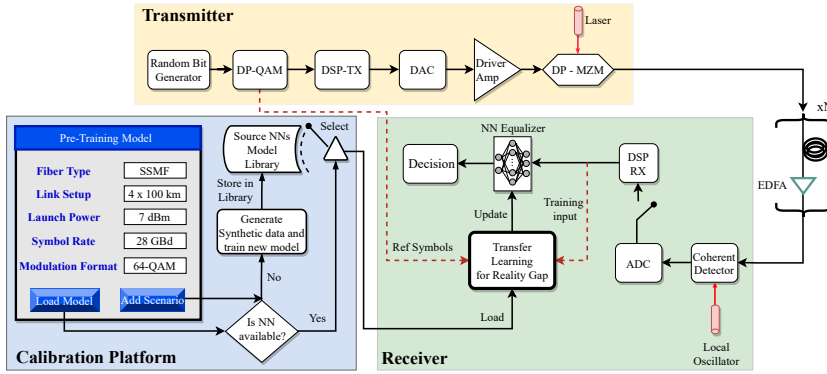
Transmitter

Laser

Random Bit Generator

DP-QAM

DSP-TX

DAC

Driver Amp

DP - MZM

xN

EDFA

Pre-Training Model

| Fiber Type | SSMF |
|---|---|
| Link Setup | 4 x 100 km |
| Launch Power | 7 dBm |
| Symbol Rate | 28 GBd |
| Modulation Format | 64-QAM |

Load Model

Add Scenario

Source NNs Model Library

Select

Store in Library

Generate Synthetic data and train new model

No

Is NN available?

Yes

Calibration Platform

NN Equalizer

Decision

DSP RX

Update

Training input

Ref Symbols

Transfer Learning for Reality Gap

ADC

Coherent Detector

Load

Local Oscillator

Receiver